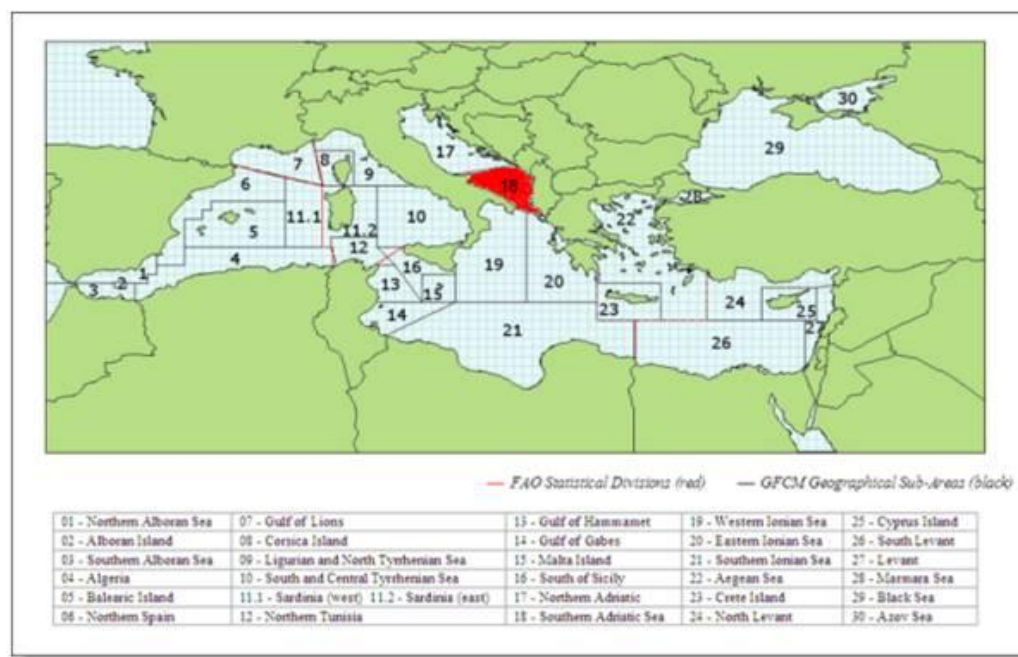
30

29

17

18

28

7

8

9

6

22

11.1

10

11.2

5

12

19

16

20

4

13

15

1

2

3

23

24

25

14

27

21

26

— FAO Statistical Divisions (red) — GFCM Geographical Sub-Areas (black)

| 01 - Northern Alboran Sea | 07 - Gulf of Lions | 13 - Gulf of Hammamet | 19 - Western Ionian Sea | 25 - Cyprus Island |
|---|---|---|---|---|
| 02 - Alboran Island | 08 - Corsica Island | 14 - Gulf of Gabes | 20 - Eastern Ionian Sea | 26 - South Levant |
| 03 - Southern Alboran Sea | 09 - Ligurian and North Tyrrhenian Sea | 15 - Malta Island | 21 - Southern Ionian Sea | 27 - Levant |
| 04 - Algeria | 10 - South and Central Tyrrhenian Sea | 16 - South of Sicily | 22 - Aegean Sea | 28 - Marmara Sea |
| 05 - Balearic Island | 11.1 - Sardinia (west) 11.2 - Sardinia (east) | 17 - Northern Adriatic | 23 - Crete Island | 29 - Black Sea |
| 06 - Northern Spain | 12 - Northern Tunisia | 18 - Southern Adriatic Sea | 24 - North Levant | 30 - Azov Sea |